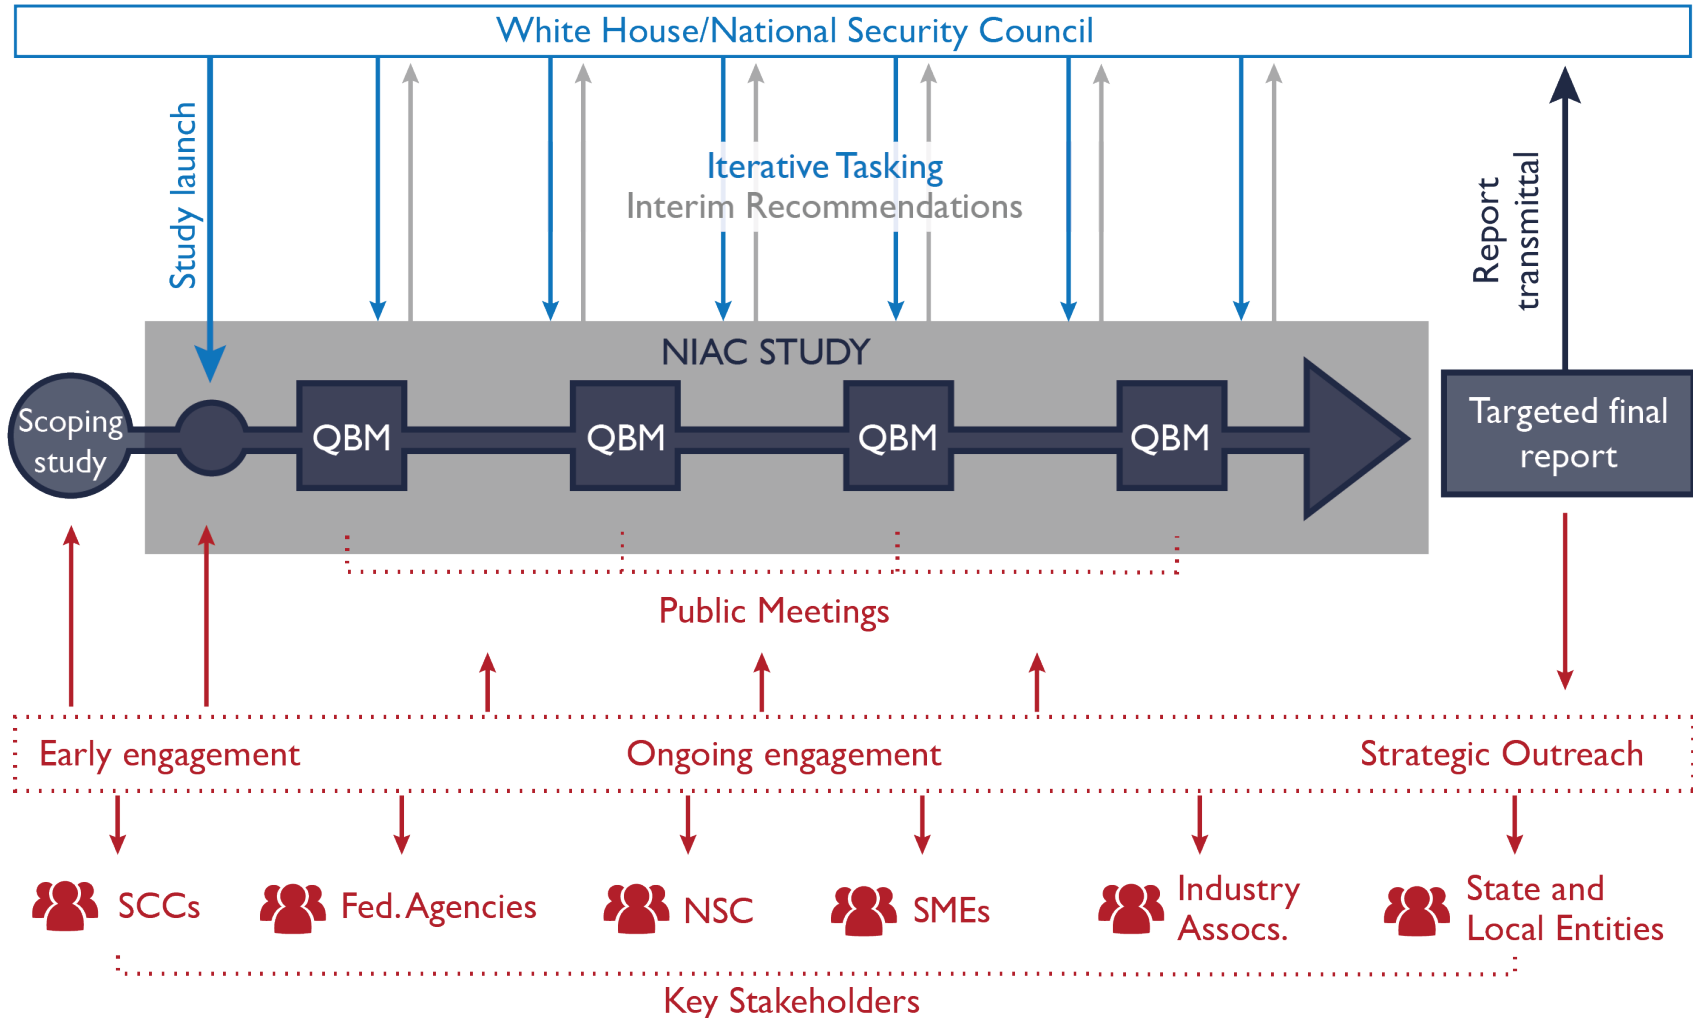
White House/National Security Council

Study launch

Iterative Tasking
Interim Recommendations

Report transmittal

NIAC STUDY

Scoping study

QBM

QBM

QBM

QBM

Targeted final report

Public Meetings

Early engagement

Ongoing engagement

Strategic Outreach

SCCs

Fed. Agencies

NSC

SMEs

Industry Assocs.

State and Local Entities

Key Stakeholders